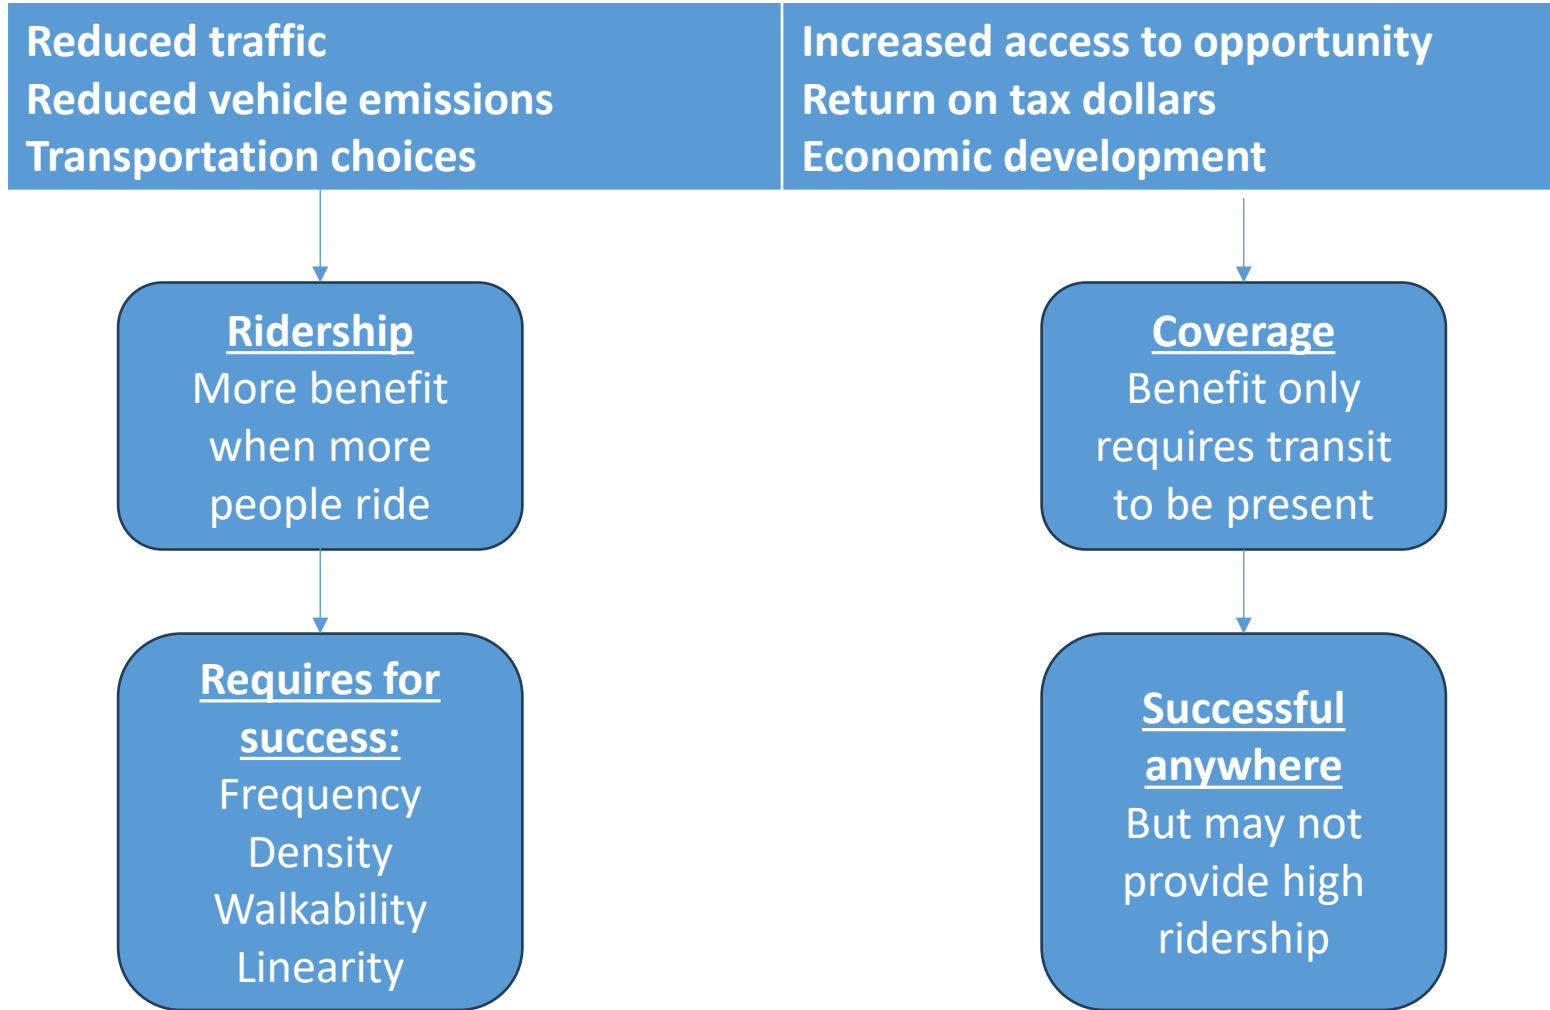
Reduced traffic
Reduced vehicle emissions
Transportation choices

Ridership
More benefit when more people ride

Requires for success:
Frequency
Density
Walkability
Linearity

Increased access to opportunity
Return on tax dollars
Economic development

Coverage
Benefit only requires transit to be present

Successful anywhere
But may not provide high ridership